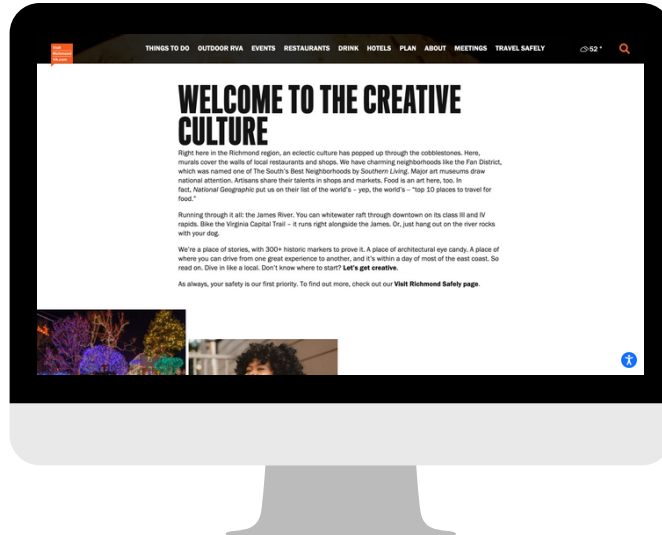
Visit Richmond VA.com

THINGS TO DO OUTDOOR RVA EVENTS RESTAURANTS DRINK HOTELS PLAN ABOUT MEETINGS TRAVEL SAFELY

52°

WELCOME TO THE CREATIVE CULTURE

Right here in the Richmond region, an eclectic culture has popped up through the cobblestones. Here, murals cover the walls of local restaurants and shops. We have charming neighborhoods like the Fan District, which was named one of The South's Best Neighborhoods by Southern Living. Major art museums draw national attention. Artisans share their talents in shops and markets. Food is an art here, too. In fact, National Geographic put us on their list of the world's – yep, the world's – "top 10 places to travel for food."

Running through it all: the James River. You can whitewater raft through downtown on its class III and IV rapids. Bike the Virginia Capital Trail – it runs right alongside the James. Or, just hang out on the river rocks with your dog.

We're a place of stories, with 300+ historic markers to prove it. A place of architectural eye candy. A place of where you can drive from one great experience to another, and it's within a day of most of the east coast. So read on. Dive in like a local. Don't know where to start? Let's get creative.

As always, your safety is our first priority. To find out more, check out our Visit Richmond Safely page.